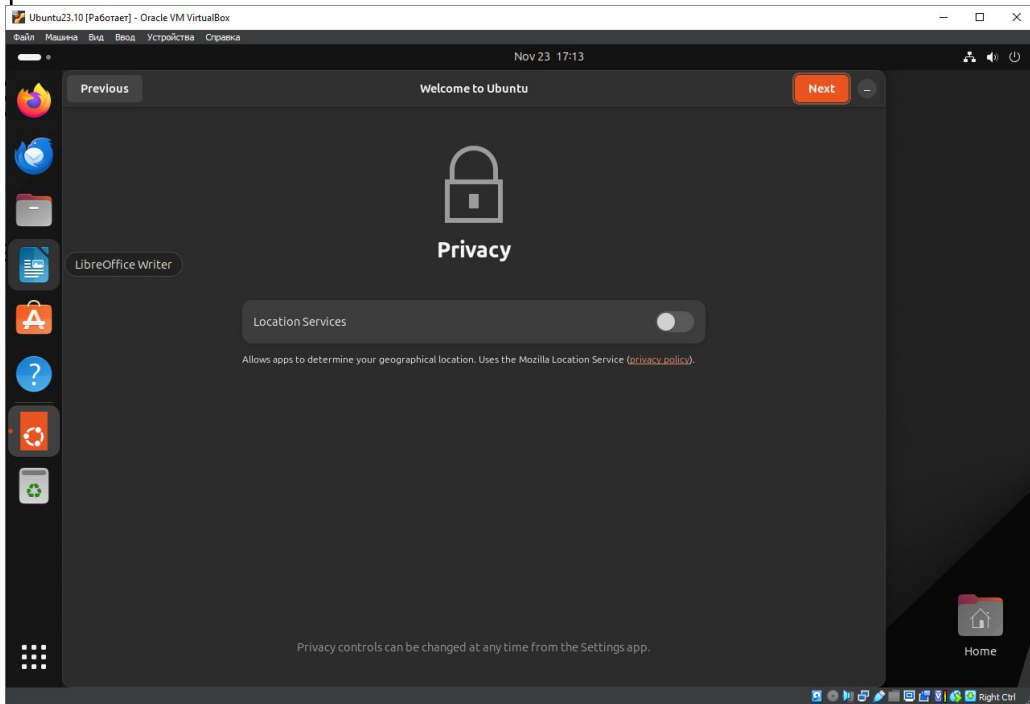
Ubuntu23.10 [Работает] - Oracle VM VirtualBox

Файл Машина Вид Ввод Устройства Справка

Nov 23 17:13

Previous

Welcome to Ubuntu

Next

LibreOffice Writer

Privacy

Location Services

Allows apps to determine your geographical location. Uses the Mozilla Location Service (privacy policy).

Privacy controls can be changed at any time from the Settings app.

Home

Right Ctrl